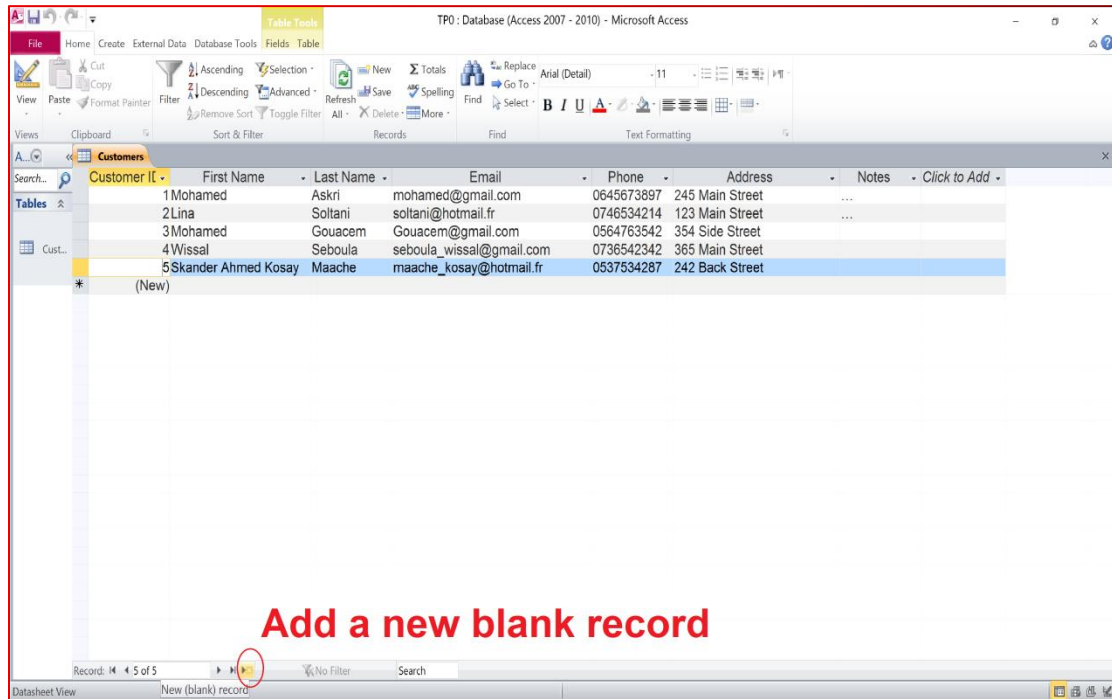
Table Tools

TP0 : Database (Access 2007 - 2010) - Microsoft Access

File Home Create External Data Database Tools Fields Table

View Paste Cut Copy Format Painter Filter Ascending Descending Remove Sort Selection Advanced Toggle Filter Refresh All New Save Delete Totals Spelling More Find Replace Go To Select Arial (Detail) 11 B I U

Views Clipboard Sort & Filter Records Find Text Formatting

A... Customers

Search... Tables Cust...

| Customer ID | First Name | Last Name | Email | Phone | Address | Notes | Click to Add |
|---|---|---|---|---|---|---|---|
| 1 | Mohamed | Askri | mohamed@gmail.com | 0645673897 | 245 Main Street | ... | |
| 2 | Lina | Soltani | soltani@hotmail.fr | 0746534214 | 123 Main Street | ... | |
| 3 | Mohamed | Gouacem | Gouacem@gmail.com | 0564763542 | 354 Side Street | | |
| 4 | Wissal | Seboula | seboula_wissal@gmail.com | 0736542342 | 365 Main Street | | |
| 5 | Skander Ahmed Kosay | Maache | maache_kosay@hotmail.fr | 0537534287 | 242 Back Street | | |
| * (New) | | | | | | | |

Add a new blank record

Record: 5 of 5 No Filter Search

Datasheet View New (blank) record